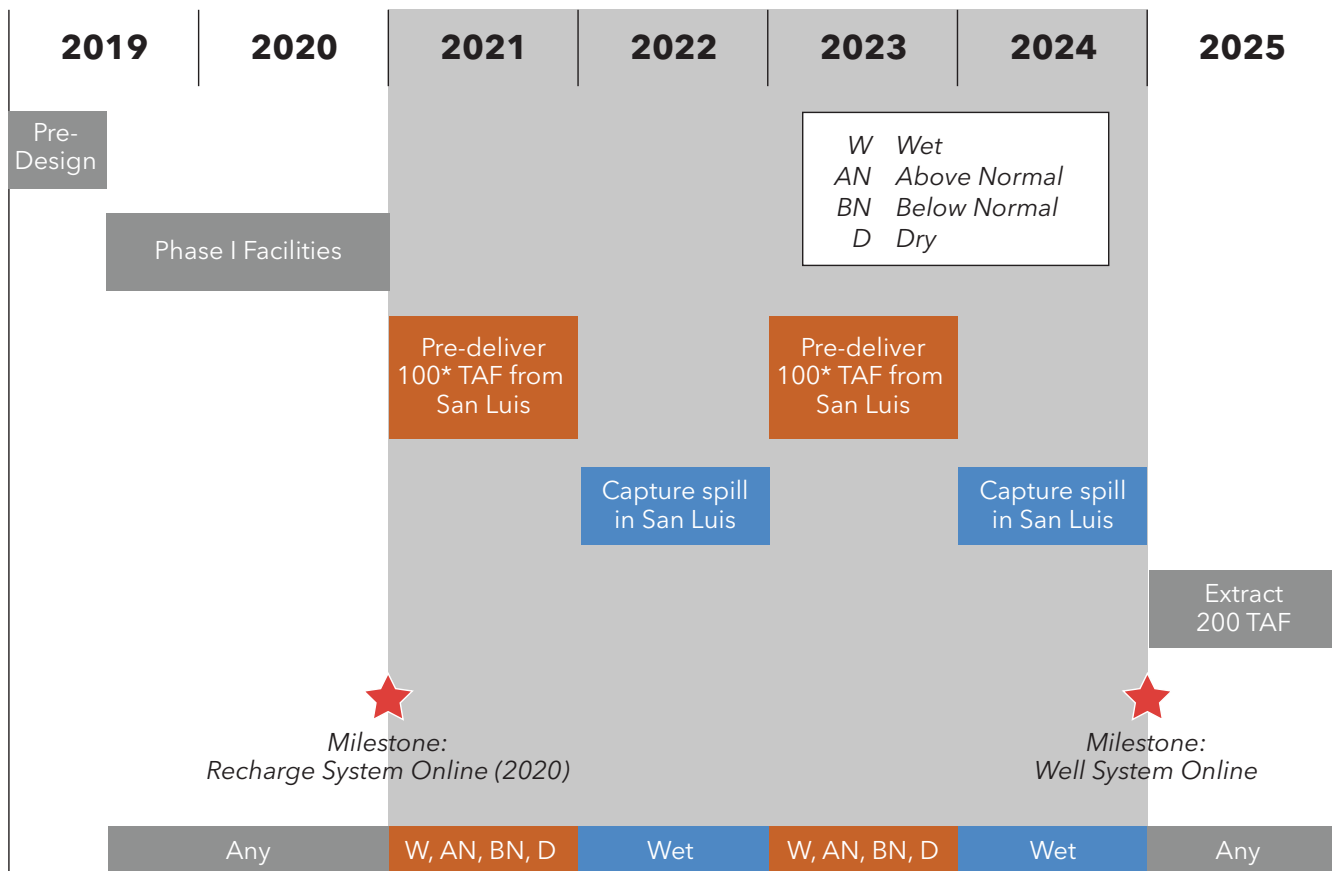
| 2019 | 2020 | 2021 | 2022 | 2023 | 2024 | 2025 |
|---|---|---|---|---|---|---|

W Wet
AN Above Normal
BN Below Normal
D Dry

Pre-Design

Phase I Facilities

Pre-deliver 100* TAF from San Luis

Pre-deliver 100* TAF from San Luis

Capture spill in San Luis

Capture spill in San Luis

Extract 200 TAF

Milestone: Recharge System Online (2020)

Milestone: Well System Online

| Any | W, AN, BN, D | Wet | W, AN, BN, D | Wet | Any |
|---|---|---|---|---|---|